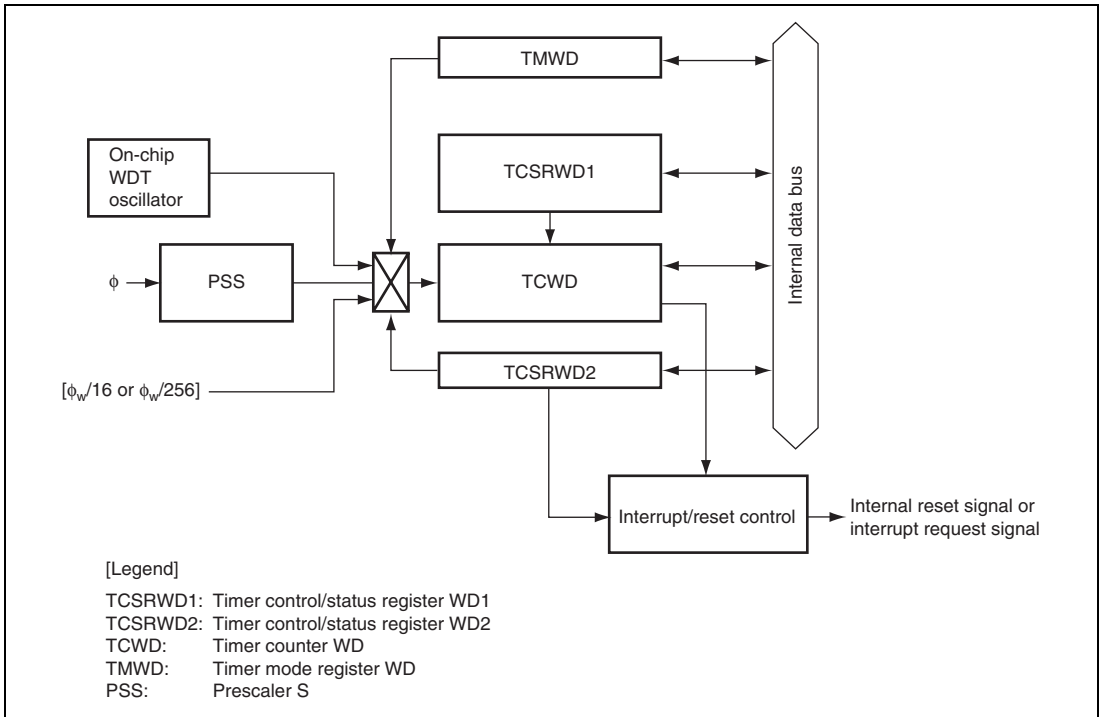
TMWD

On-chip WDT oscillator

TCSRWD1

$\phi$

PSS

TCWD

Internal data bus

[$\phi_w$/16 or $\phi_w$/256]

TCSRWD2

Interrupt/reset control

Internal reset signal or interrupt request signal

[Legend]

TCSRWD1: Timer control/status register WD1
TCSRWD2: Timer control/status register WD2
TCWD: Timer counter WD
TMWD: Timer mode register WD
PSS: Prescaler S